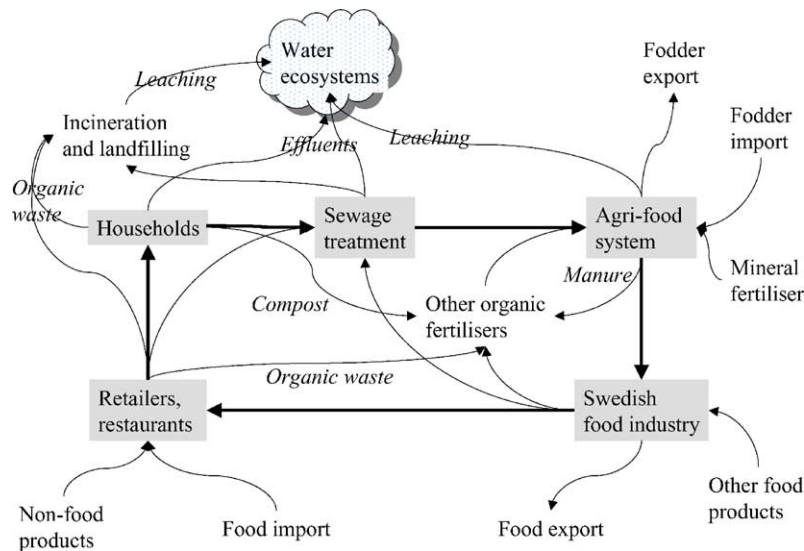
Water ecosystems

Leaching

Incineration and landfilling

Effluents

Leaching

Fodder export

Fodder import

Organic waste

Households

Sewage treatment

Agri-food system

Manure

Mineral fertiliser

Compost

Other organic fertilisers

Organic waste

Retailers, restaurants

Swedish food industry

Non-food products

Food import

Food export

Other food products